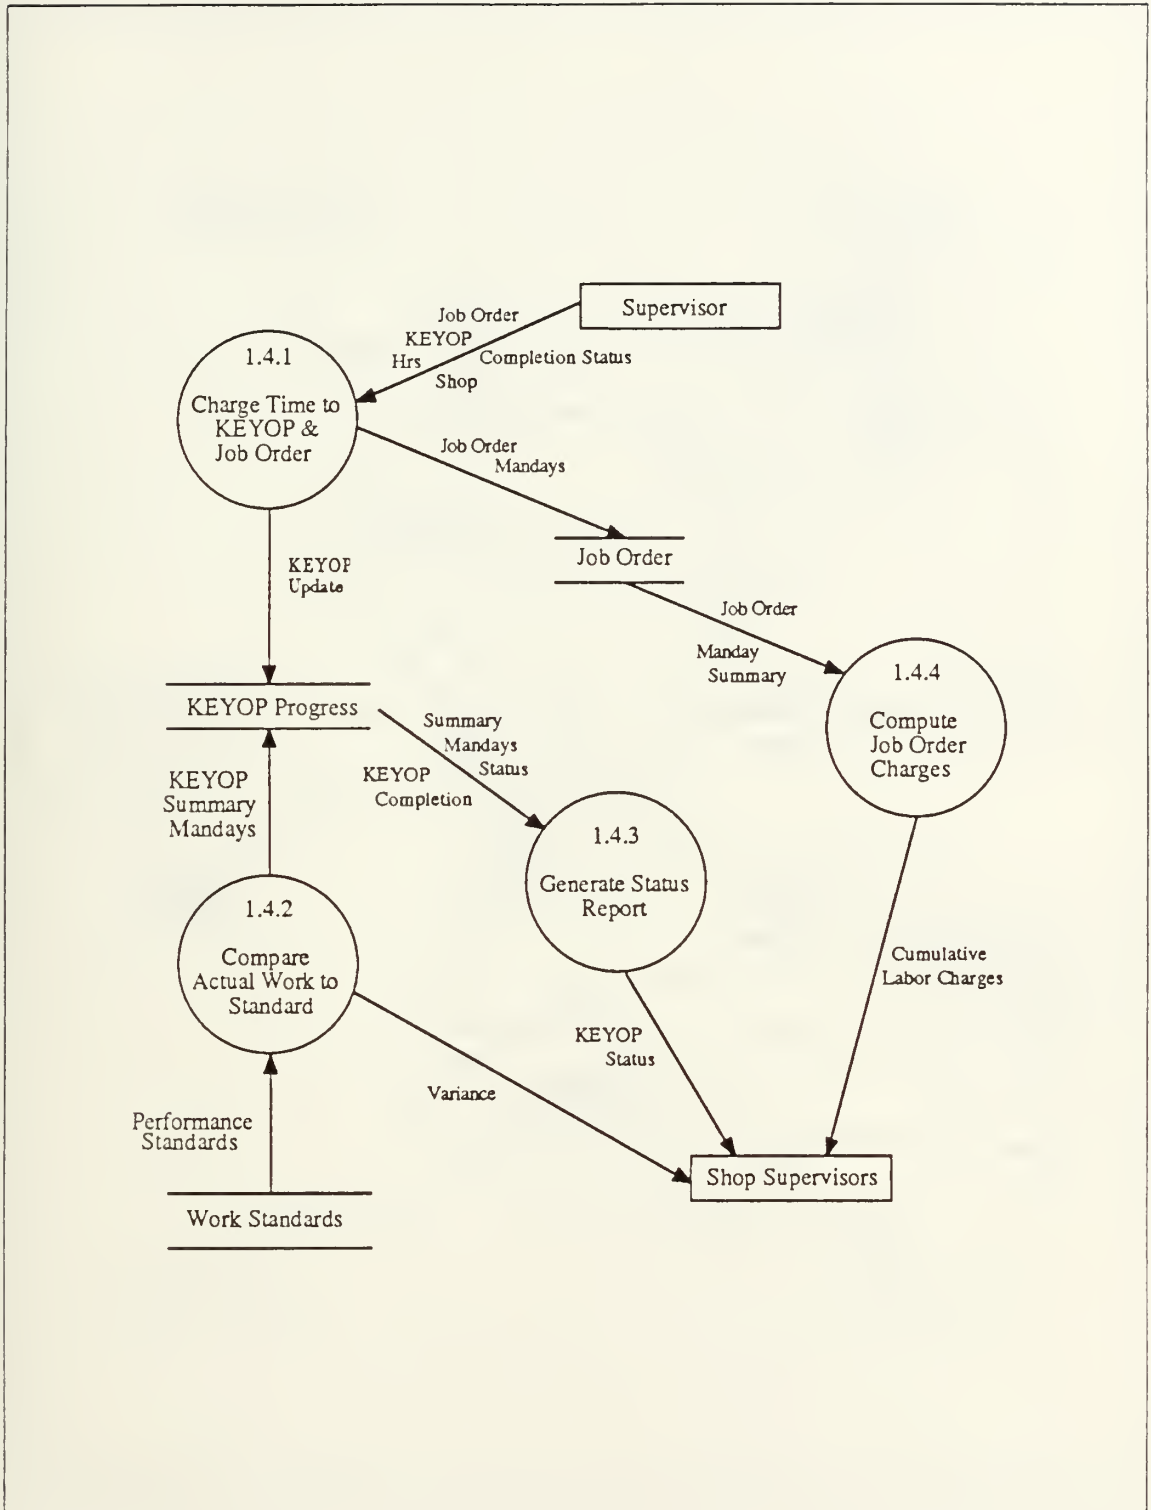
Supervisor

Job Order
KEYOP
Hrs
Completion Status
Shop

1.4.1
Charge Time to KEYOP & Job Order

Job Order
Mandays

Job Order

KEYOP
Update

Job Order
Manday
Summary

1.4.4
Compute Job Order Charges

KEYOP Progress

Summary
Mandays
Status
KEYOP
Completion

KEYOP
Summary
Mandays

1.4.3
Generate Status Report

1.4.2
Compare Actual Work to Standard

Cumulative
Labor Charges

KEYOP
Status

Variance

Performance
Standards

Shop Supervisors

Work Standards